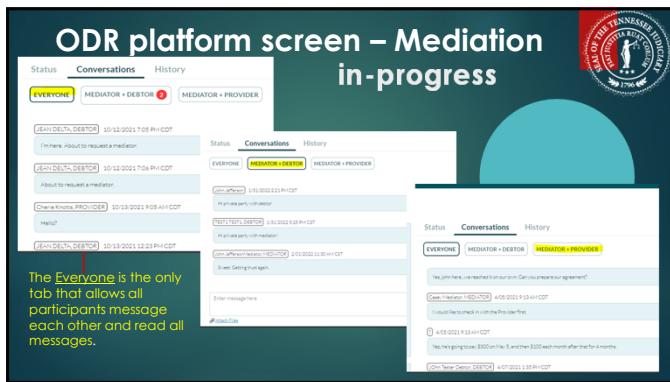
ODR platform screen – Mediation in-progress

SEAL OF THE TENNESSEE JUDICIARY 1796

Status Conversations History

EVERYONE MEDIATOR + DEBTOR 2 MEDIATOR + PROVIDER

JEAN DELTA, DEBTOR 10/12/2021 7:05 PM CDT

I'm here. About to request a mediator.

JEAN DELTA, DEBTOR 10/12/2021 7:06 PM CDT

About to request a mediator.

Cherie Knotts, PROVIDER 10/13/2021 9:05 AM CDT

Hello?

JEAN DELTA, DEBTOR 10/13/2021 12:23 PM CDT

The Everyone is the only tab that allows all participants message each other and read all messages.

Status Conversations History

EVERYONE MEDIATOR + DEBTOR MEDIATOR + PROVIDER

John Jefferson 1/31/2022 2:21 PM CST

Hi all ex parte, with debtor

TESTY TESTY, DEBTOR 1/31/2022 3:25 PM CST

Hi all ex parte, with mediator

John Jefferson Mediator, MEDIATOR 2/01/2022 11:30 AM CST

Great. Getting must again.

Enter message here

Attach Files

Status Conversations History

EVERYONE MEDIATOR + DEBTOR MEDIATOR + PROVIDER

Yes, John here, we reached it on our own. Can you prepare our agreement?

Casey Mediator, MEDIATOR 4/05/2021 9:13 AM CDT

I would like to check in with the Provider first.

4/05/2021 9:13 AM CDT

Yes, he's going to pay $500 on May 5, and then $100 each month after that for 4 months.

John Tester Debtor, DEBTOR 4/07/2021 1:35 PM CDT